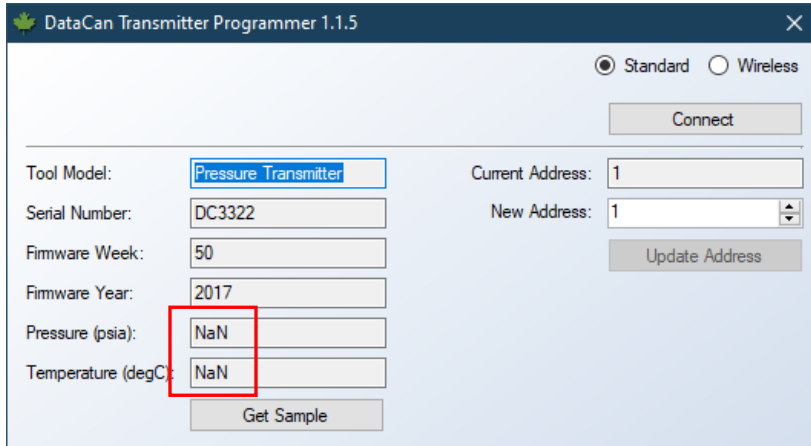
DataCan Transmitter Programmer 1.1.5

Standard Wireless

Connect

Tool Model: Pressure Transmitter

Serial Number: DC3322

Firmware Week: 50

Firmware Year: 2017

Pressure (psia): NaN

Temperature (degC): NaN

Get Sample

Current Address: 1

New Address: 1

Update Address